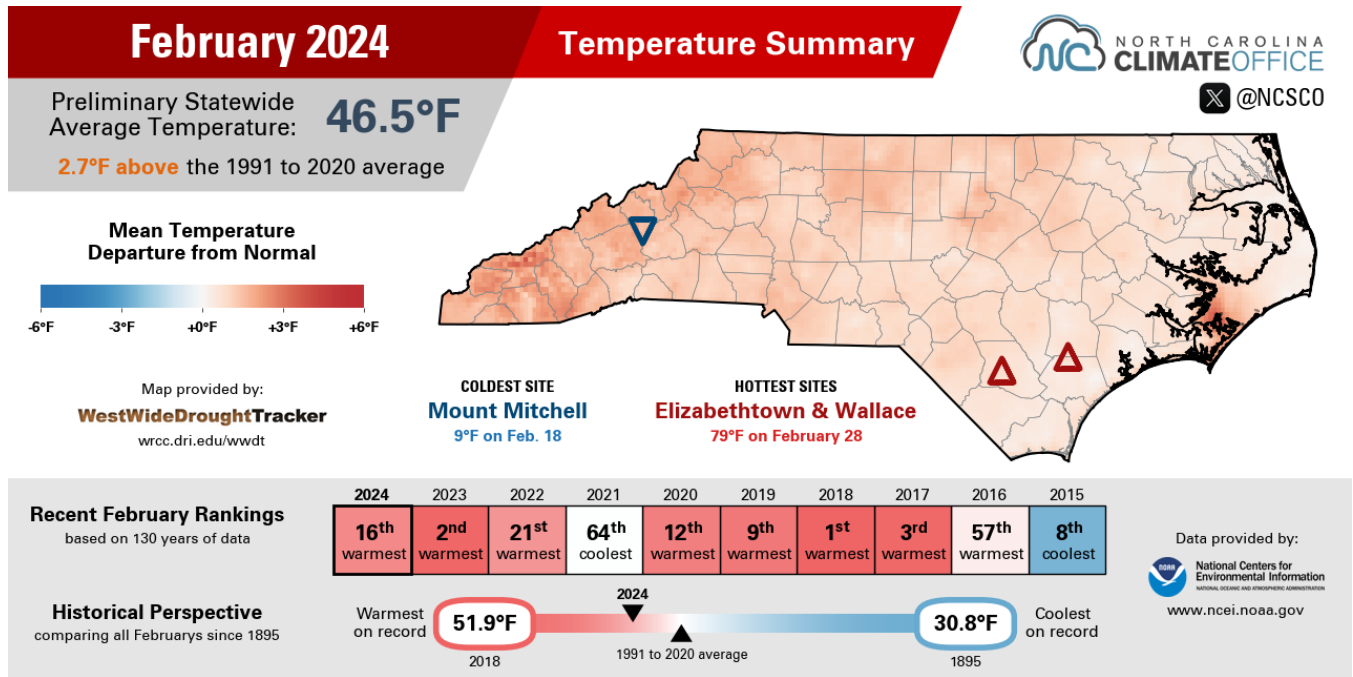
February 2024

Temperature Summary

NORTH CAROLINA CLIMATEOFFICE

@NCSCO

Preliminary Statewide Average Temperature: 46.5°F

2.7°F above the 1991 to 2020 average

Mean Temperature Departure from Normal

-6°F -3°F +0°F +3°F +6°F

Map provided by:
WestWideDroughtTracker
wrcc.dri.edu/wwdt

COLDEST SITE
Mount Mitchell
9°F on Feb. 18

HOTTEST SITES
Elizabethtown & Wallace
79°F on February 28

Recent February Rankings
based on 130 years of data

| 2024 | 2023 | 2022 | 2021 | 2020 | 2019 | 2018 | 2017 | 2016 | 2015 |
|---|---|---|---|---|---|---|---|---|---|
| 16$^{th}$ warmest | 2$^{nd}$ warmest | 21$^{st}$ warmest | 64$^{th}$ coolest | 12$^{th}$ warmest | 9$^{th}$ warmest | 1$^{st}$ warmest | 3$^{rd}$ warmest | 57$^{th}$ warmest | 8$^{th}$ coolest |

Data provided by:
National Centers for Environmental Information
NATIONAL OCEANIC AND ATMOSPHERIC ADMINISTRATION
www.ncei.noaa.gov

Historical Perspective
comparing all Februarys since 1895

Warmest on record
51.9°F
2018

2024

1991 to 2020 average

30.8°F
1895
Coolest on record